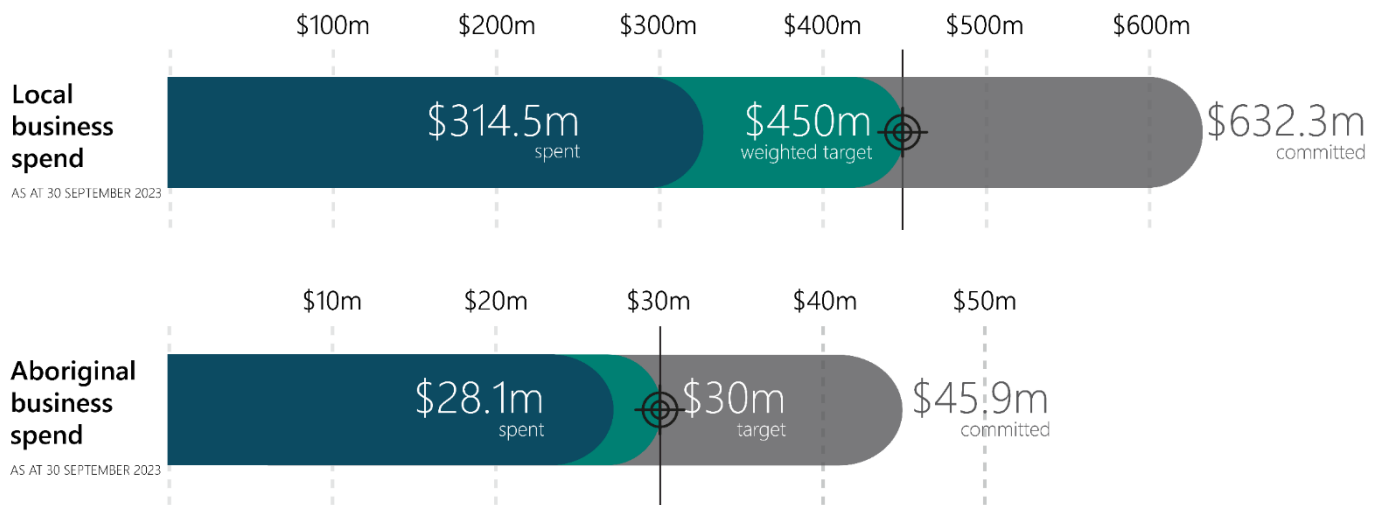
$100m $200m $300m $400m $500m $600m

Local business spend
AS AT 30 SEPTEMBER 2023

$314.5m spent

$450m weighted target

$632.3m committed

$10m $20m $30m $40m $50m

Aboriginal business spend
AS AT 30 SEPTEMBER 2023

$28.1m spent

$30m target

$45.9m committed